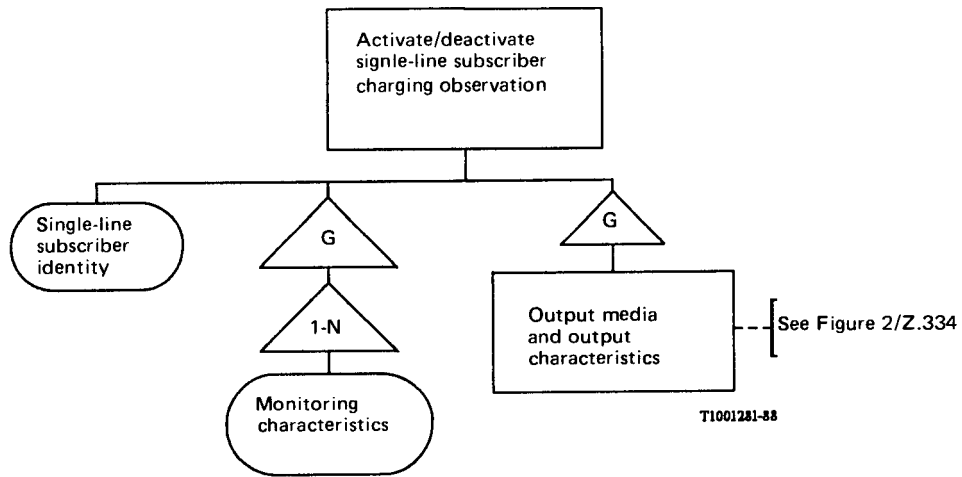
Activate/deactivate signle-line subscriber charging observation

Single-line subscriber identity

G

1-N

Monitoring characteristics

G

Output media and output characteristics

See Figure 2/Z.334

T1001281-88